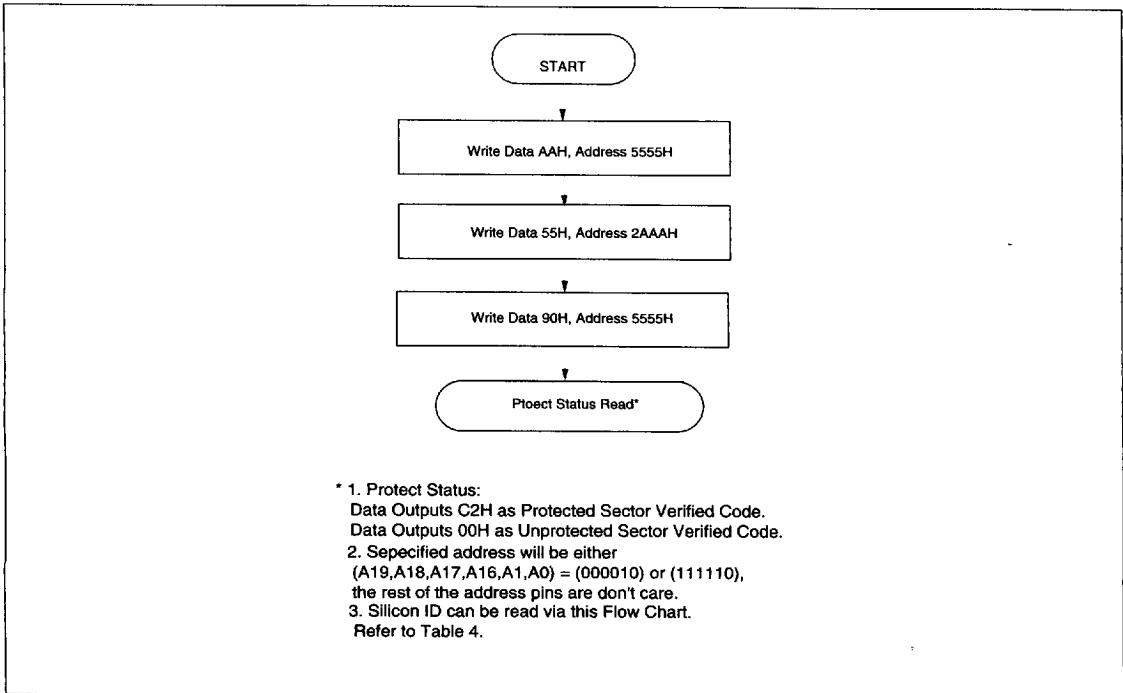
START

Write Data AAH, Address 5555H

Write Data 55H, Address 2AAAH

Write Data 90H, Address 5555H

Ptoect Status Read*

* 1. Protect Status:
Data Outputs C2H as Protected Sector Verified Code.
Data Outputs 00H as Unprotected Sector Verified Code.
2. Sepecified address will be either (A19,A18,A17,A16,A1,A0) = (000010) or (111110), the rest of the address pins are don't care.
3. Silicon ID can be read via this Flow Chart. Refer to Table 4.